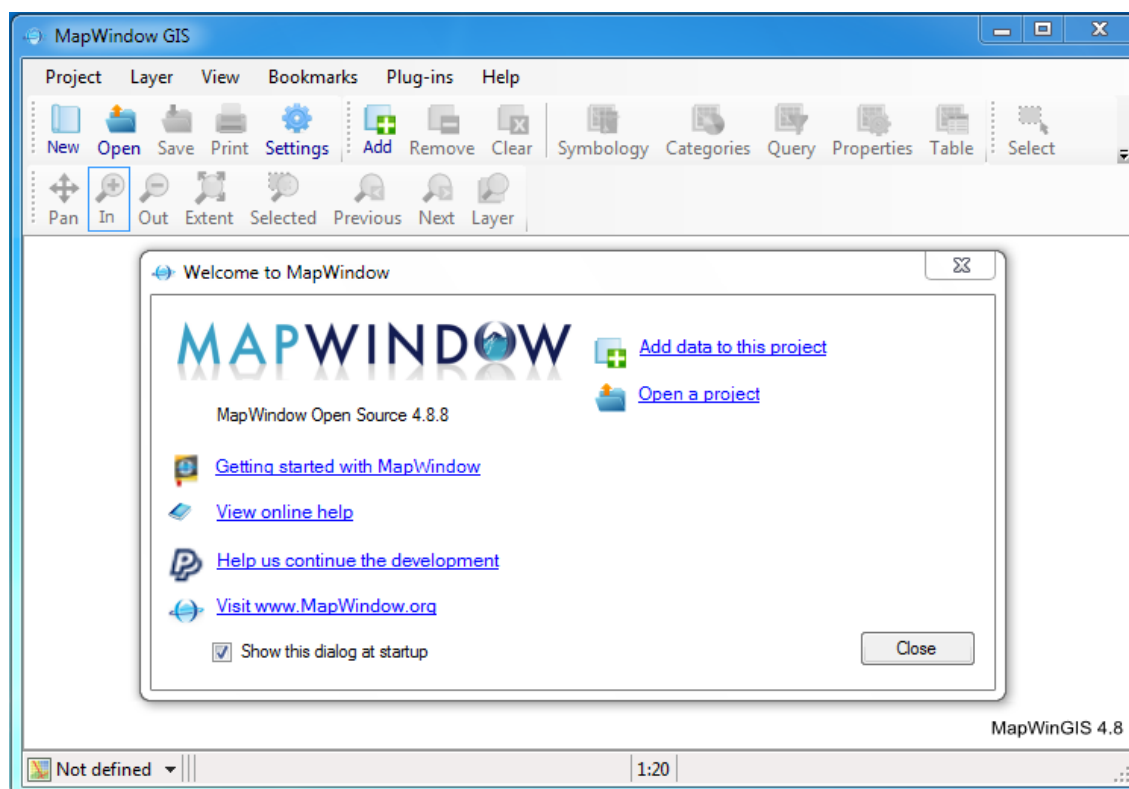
MapWindow GIS

Project Layer View Bookmarks Plug-ins Help

New Open Save Print Settings Add Remove Clear Symbology Categories Query Properties Table Select

Pan In Out Extent Selected Previous Next Layer

Welcome to MapWindow

MAPWINDOW

MapWindow Open Source 4.8.8

Add data to this project

Open a project

Getting started with MapWindow

View online help

Help us continue the development

Visit www.MapWindow.org

Show this dialog at startup

Close

MapWinGIS 4.8

Not defined

1:20